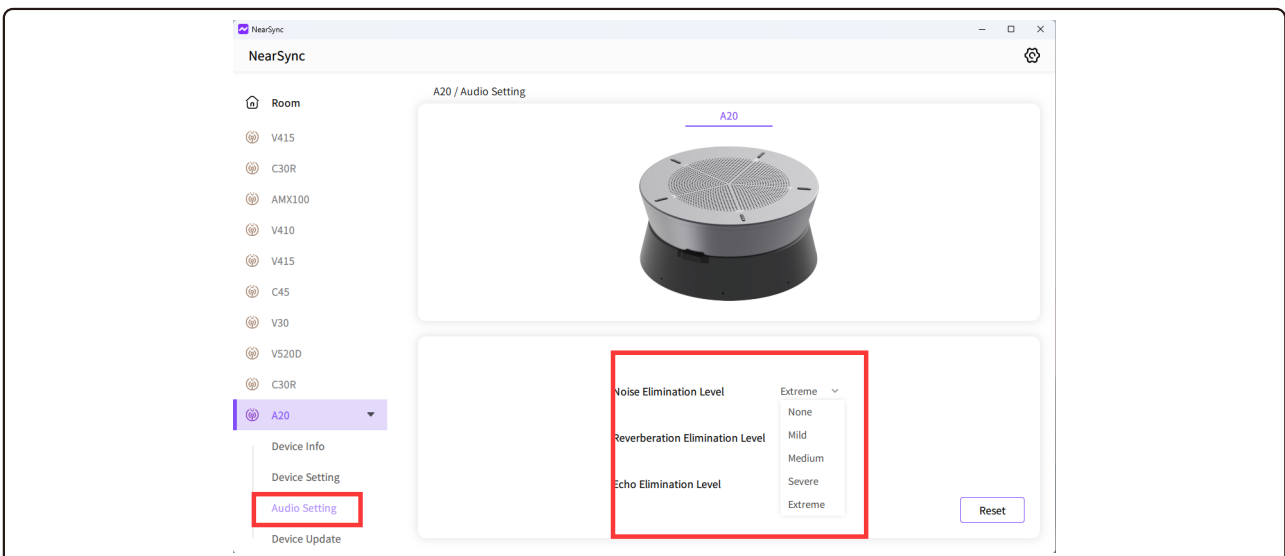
NearSync

NearSync

Room

V415

C30R

AMX100

V410

V415

C45

V30

V520D

C30R

A20

Device Info

Device Setting

Audio Setting

Device Update

A20 / Audio Setting

A20

Noise Elimination Level

Extreme

None

Mild

Medium

Severe

Extreme

Reverberation Elimination Level

Echo Elimination Level

Reset